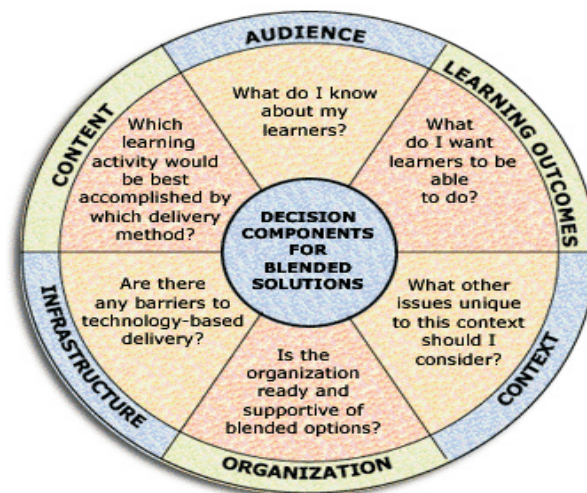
AUDIENCE

What do I know about my learners?

LEARNING OUTCOMES

What do I want learners to be able to do?

CONTEXT

What other issues unique to this context should I consider?

ORGANIZATION

Is the organization ready and supportive of blended options?

INFRASTRUCTURE

Are there any barriers to technology-based delivery?

CONTENT

Which learning activity would be best accomplished by which delivery method?

DECISION COMPONENTS FOR BLENDED SOLUTIONS